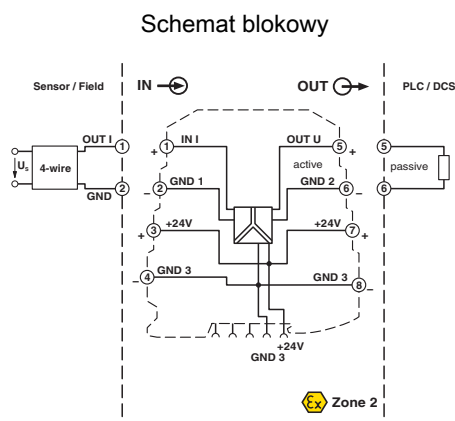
Schemat blokowy

Sensor / Field

IN

OUT

PLC / DCS

$U_S$

4-wire

OUT I

GND

1

2

+ 1 IN I

2 GND 1

+ 3 +24V

4 GND 3

OUT U 5 +

active

GND 2 6

+24V 7 +

GND 3 8

5

6

passive

+24V

GND 3

Zone 2